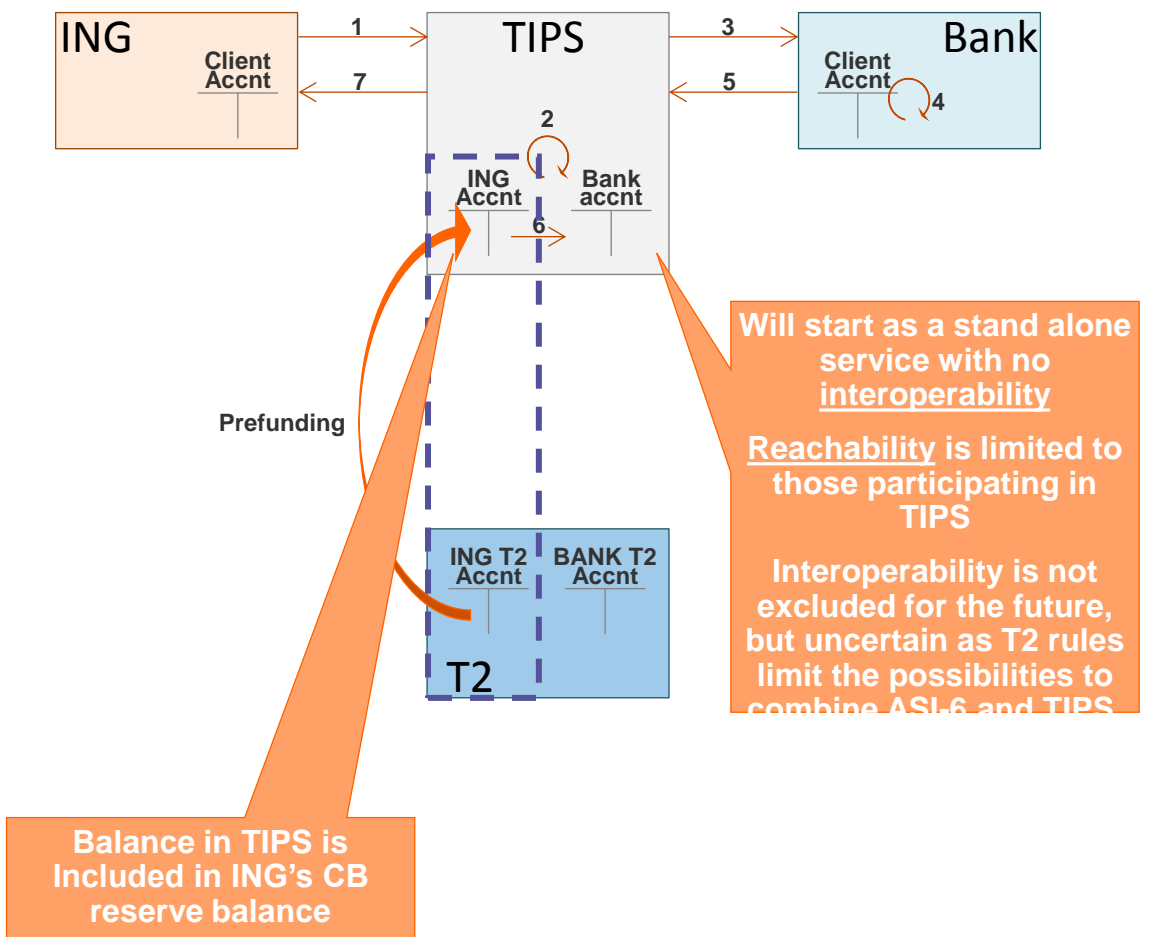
ING

Client Accnt

1

7

TIPS

3

5

Bank

Client Accnt

4

2

ING Accnt

Bank accnt

6

Prefunding

ING T2 Accnt

BANK T2 Accnt

T2

Will start as a stand alone service with no interoperability

Reachability is limited to those participating in TIPS

Interoperability is not excluded for the future, but uncertain as T2 rules limit the possibilities to combine ASI-6 and TIPS

Balance in TIPS is Included in ING's CB reserve balance